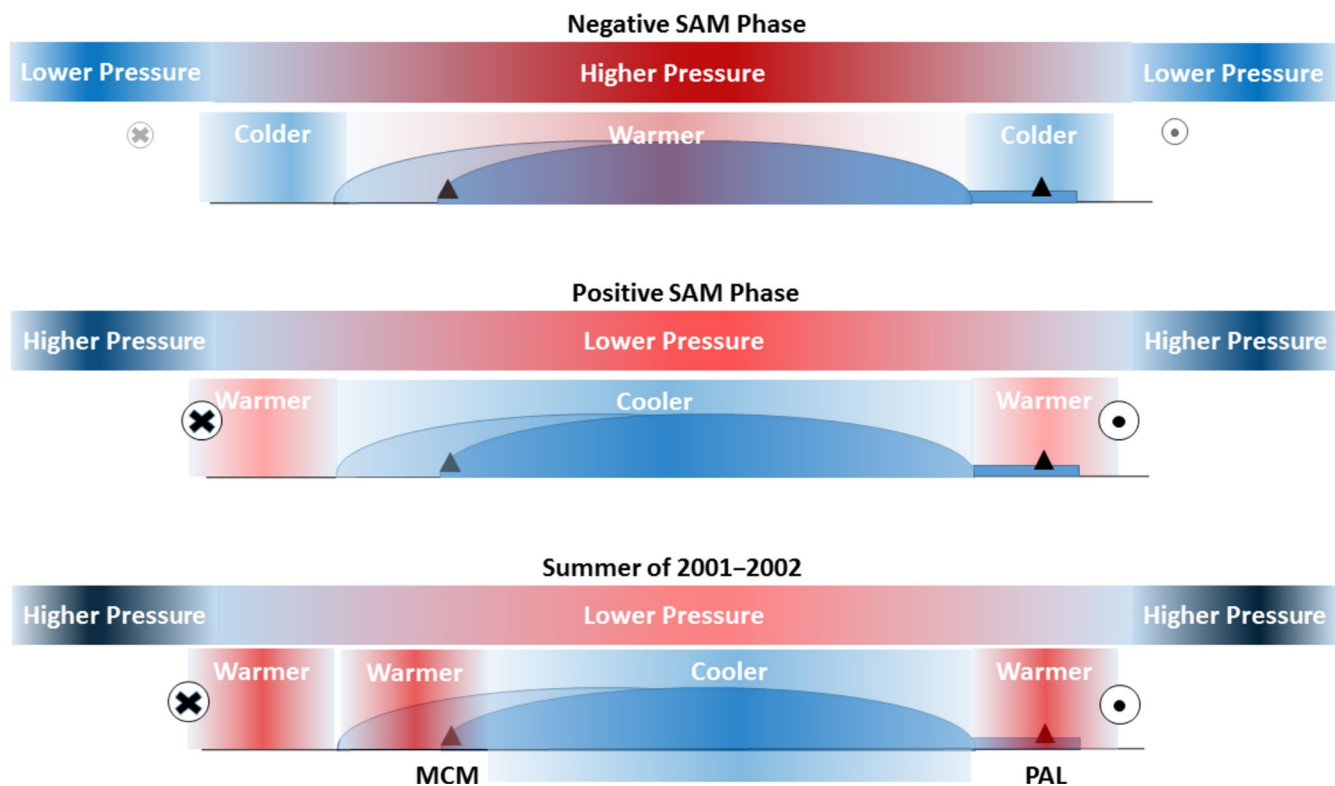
Negative SAM Phase

Lower Pressure

Higher Pressure

Lower Pressure

Colder

Warmer

Colder

Positive SAM Phase

Higher Pressure

Lower Pressure

Higher Pressure

Warmer

Cooler

Warmer

Summer of 2001–2002

Higher Pressure

Lower Pressure

Higher Pressure

Warmer

Warmer

Cooler

Warmer

MCM

PAL